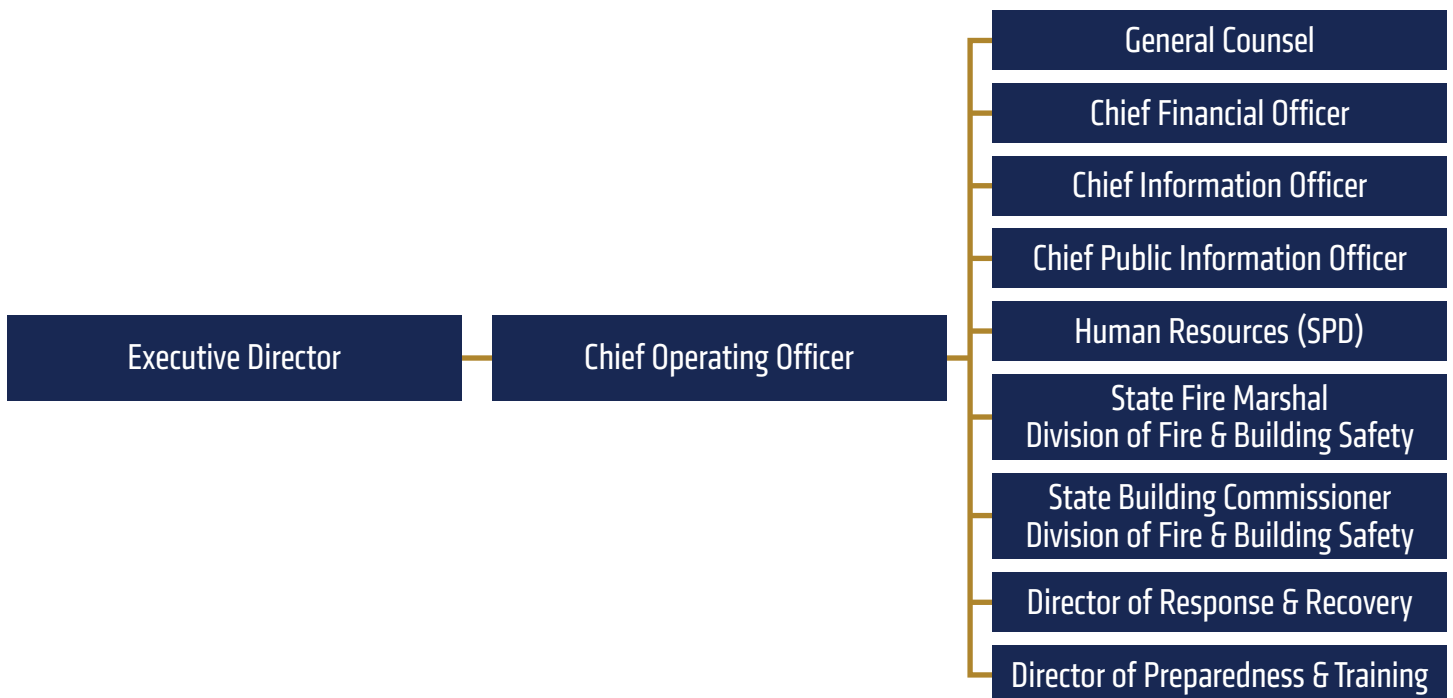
Executive Director

Chief Operating Officer

General Counsel

Chief Financial Officer

Chief Information Officer

Chief Public Information Officer

Human Resources (SPD)

State Fire Marshal
Division of Fire & Building Safety

State Building Commissioner
Division of Fire & Building Safety

Director of Response & Recovery

Director of Preparedness & Training